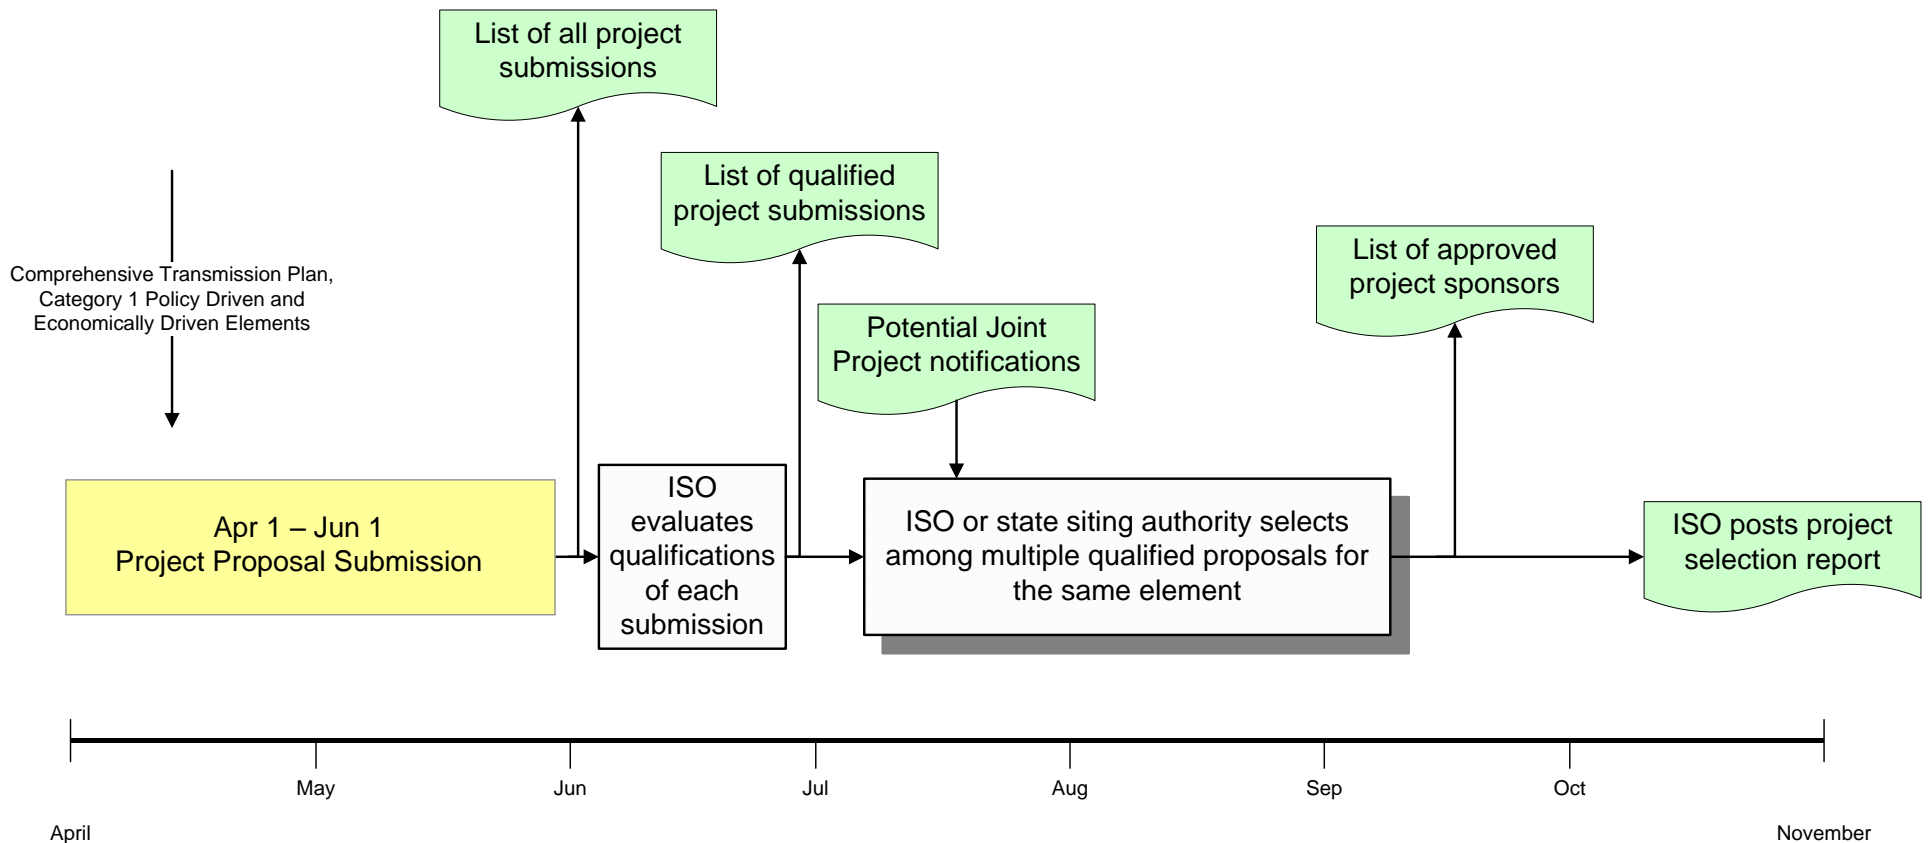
List of all project submissions

List of qualified project submissions

Comprehensive Transmission Plan, Category 1 Policy Driven and Economically Driven Elements

Potential Joint Project notifications

List of approved project sponsors

Apr 1 – Jun 1
Project Proposal Submission

ISO evaluates qualifications of each submission

ISO or state siting authority selects among multiple qualified proposals for the same element

ISO posts project selection report

May

Jun

Jul

Aug

Sep

Oct

April

November